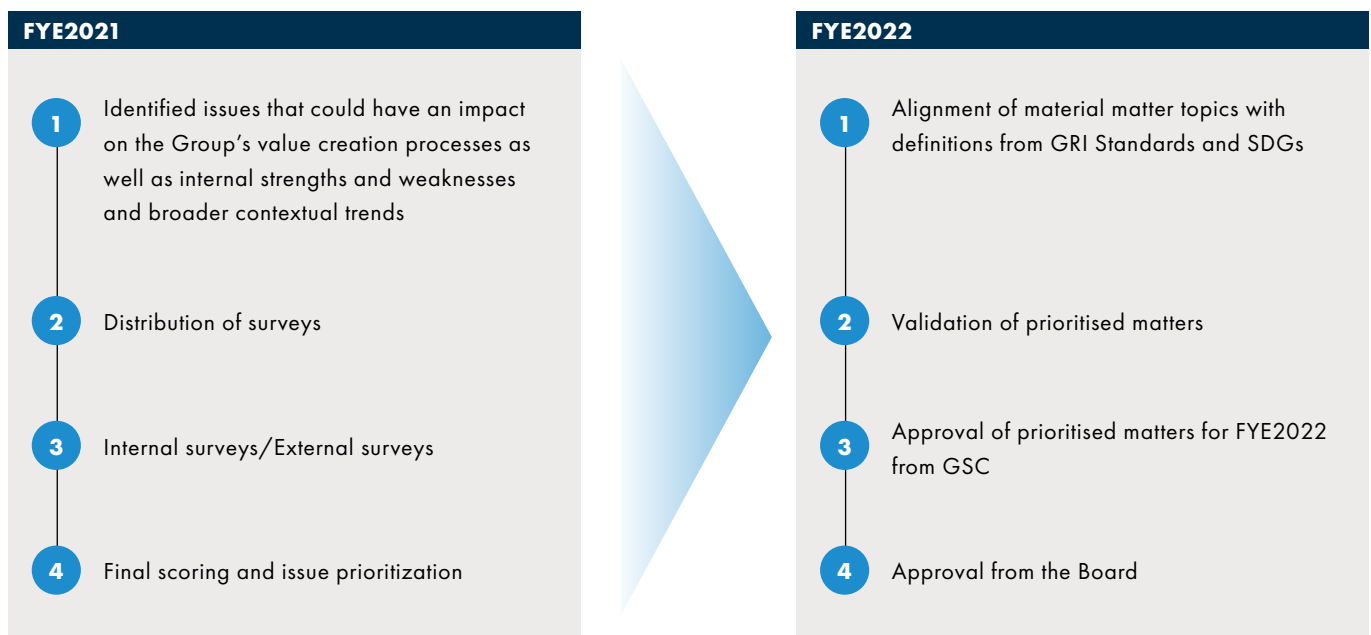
FYE2021

1 Identified issues that could have an impact on the Group’s value creation processes as well as internal strengths and weaknesses and broader contextual trends

2 Distribution of surveys

3 Internal surveys/External surveys

4 Final scoring and issue prioritization

FYE2022

1 Alignment of material matter topics with definitions from GRI Standards and SDGs

2 Validation of prioritised matters

3 Approval of prioritised matters for FYE2022 from GSC

4 Approval from the Board